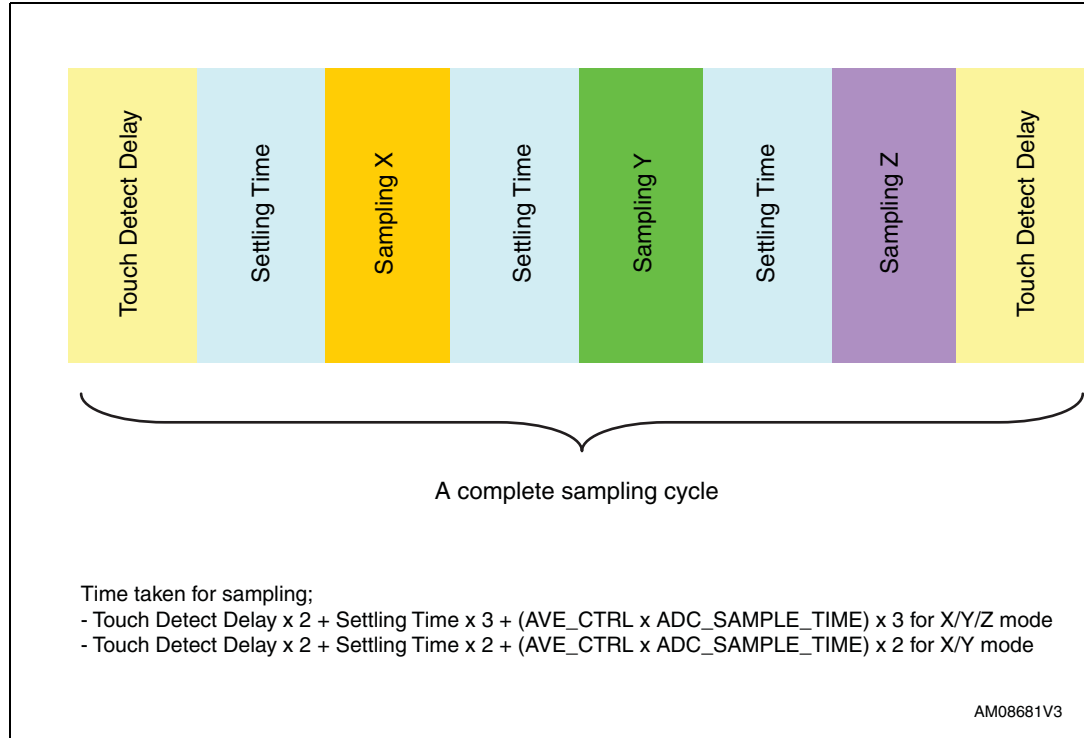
Touch Detect Delay

Settling Time

Sampling X

Settling Time

Sampling Y

Settling Time

Sampling Z

Touch Detect Delay

A complete sampling cycle

Time taken for sampling;
- Touch Detect Delay x 2 + Settling Time x 3 + (AVE_CTRL x ADC_SAMPLE_TIME) x 3 for X/Y/Z mode
- Touch Detect Delay x 2 + Settling Time x 2 + (AVE_CTRL x ADC_SAMPLE_TIME) x 2 for X/Y mode

AM08681V3